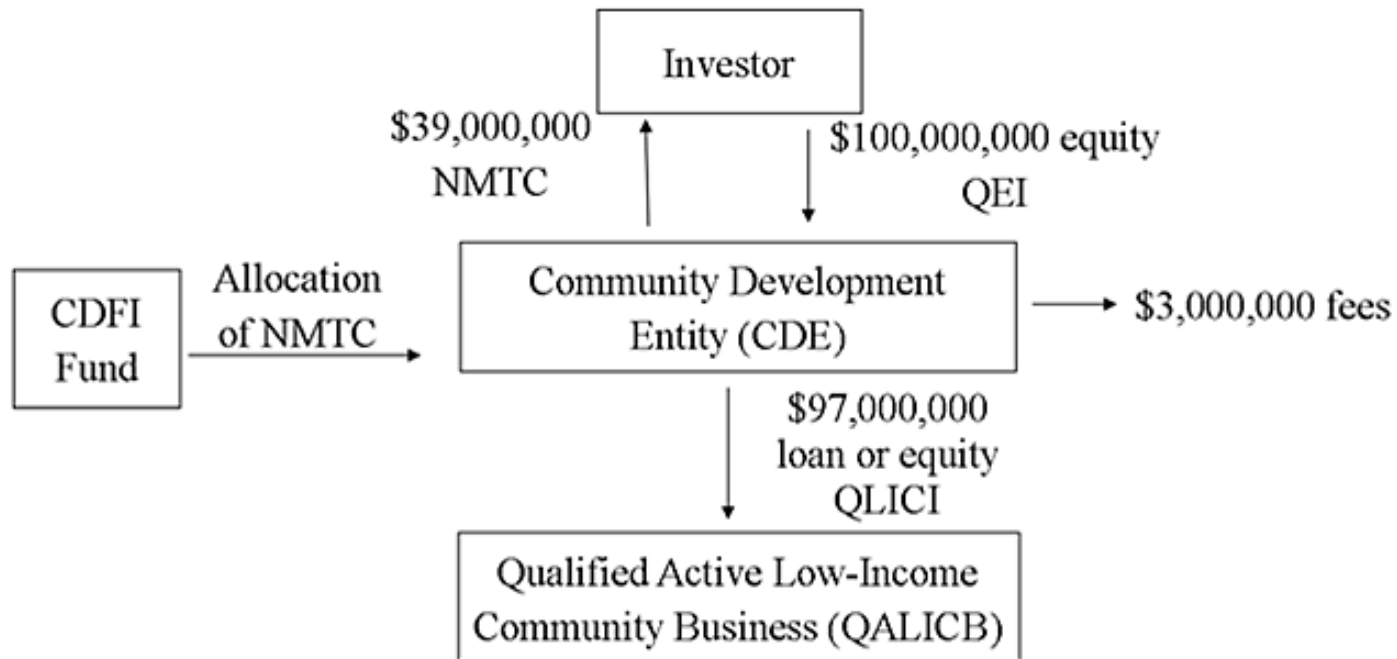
Investor

$39,000,000 NMTC

$100,000,000 equity QEI

CDFI Fund

Allocation of NMTC

Community Development Entity (CDE)

$3,000,000 fees

$97,000,000 loan or equity QLICI

Qualified Active Low-Income Community Business (QALICB)